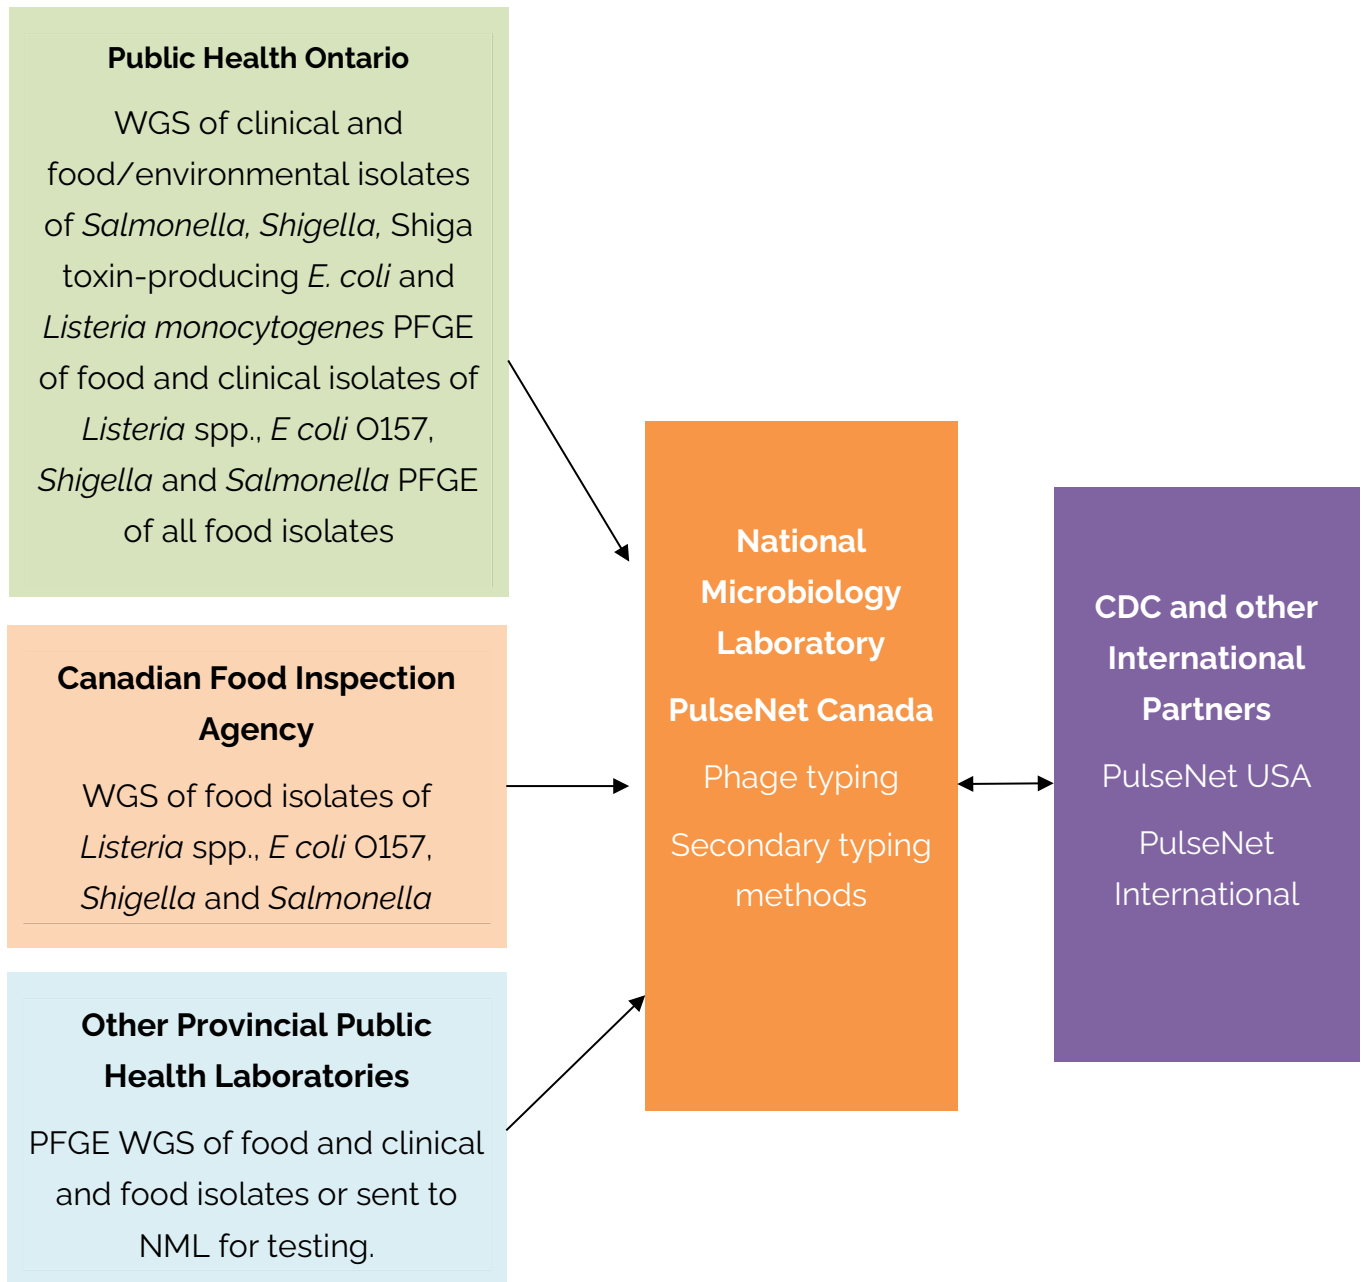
Public Health Ontario

WGS of clinical and food/environmental isolates of Salmonella, Shigella, Shiga toxin-producing E. coli and Listeria monocytogenes PFGE of food and clinical isolates of Listeria spp., E coli O157, Shigella and Salmonella PFGE of all food isolates

Canadian Food Inspection Agency

WGS of food isolates of Listeria spp., E coli O157, Shigella and Salmonella

Other Provincial Public Health Laboratories

PFGE WGS of food and clinical and food isolates or sent to NML for testing.

National Microbiology Laboratory

PulseNet Canada

Phage typing

Secondary typing methods

CDC and other International Partners

PulseNet USA

PulseNet International